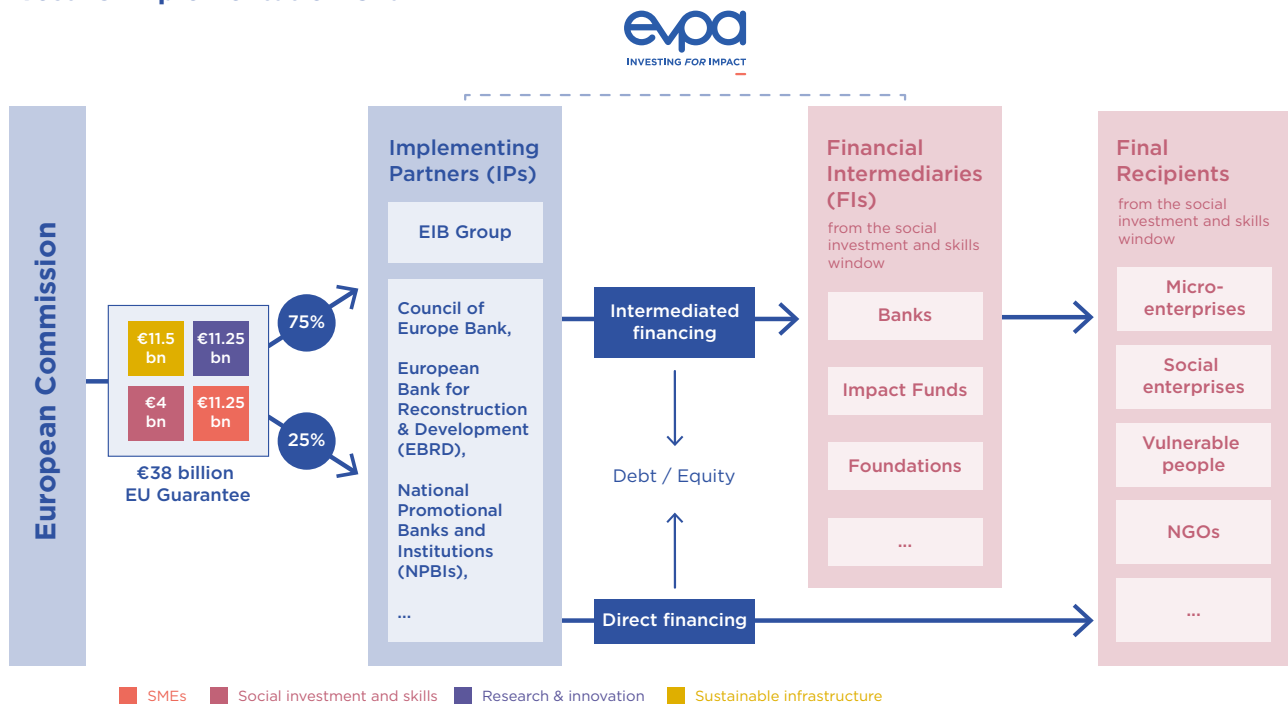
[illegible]

evpa
INVESTING FOR IMPACT

European Commission

€11.5 bn
€11.25 bn
€4 bn
€11.25 bn

€38 billion EU Guarantee

75%

25%

Implementing Partners (IPs)

EIB Group

Council of Europe Bank,

European Bank for Reconstruction & Development (EBRD),

National Promotional Banks and Institutions (NPBIs),

...

Intermediated financing

Debt / Equity

Direct financing

Financial Intermediaries (FIs)
from the social investment and skills window

Banks

Impact Funds

Foundations

...

Final Recipients
from the social investment and skills window

Micro-enterprises

Social enterprises

Vulnerable people

NGOs

...

SMEs
Social investment and skills
Research & innovation
Sustainable infrastructure